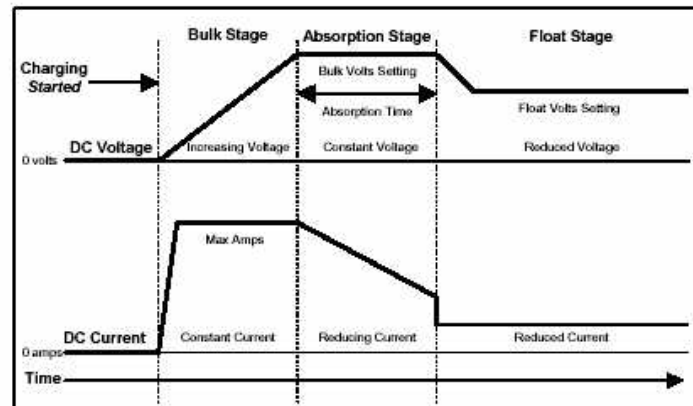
Bulk Stage

Absorption Stage

Float Stage

Charging
Started

Bulk Volts Setting

Absorption Time

Float Volts Setting

DC Voltage

0 volts

Increasing Voltage

Constant Voltage

Reduced Voltage

Max Amps

DC Current

0 amps

Constant Current

Reducing Current

Reduced Current

Time